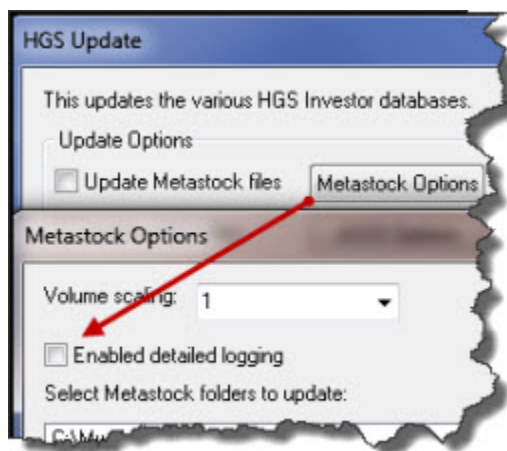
HGS Update

This updates the various HGS Investor databases.

Update Options

Update Metastock files

Metastock Options

Metastock Options

Volume scaling: 1

Enabled detailed logging

Select Metastock folders to update:

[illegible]